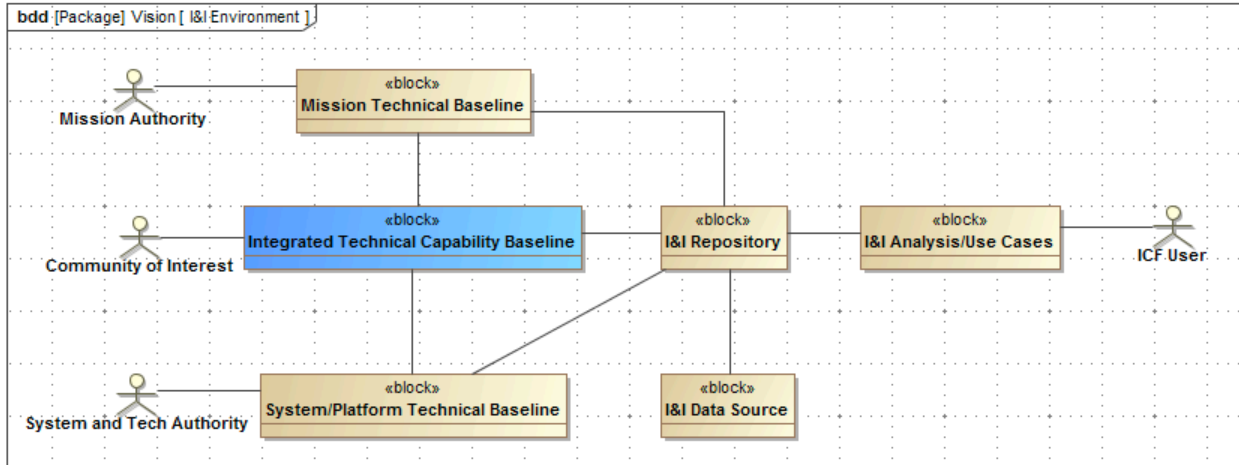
bdd [Package] Vision [ I&I Environment ]

Mission Authority

«block»
Mission Technical Baseline

Community of Interest

«block»
Integrated Technical Capability Baseline

«block»
I&I Repository

«block»
I&I Analysis/Use Cases

ICF User

System and Tech Authority

«block»
System/Platform Technical Baseline

«block»
I&I Data Source